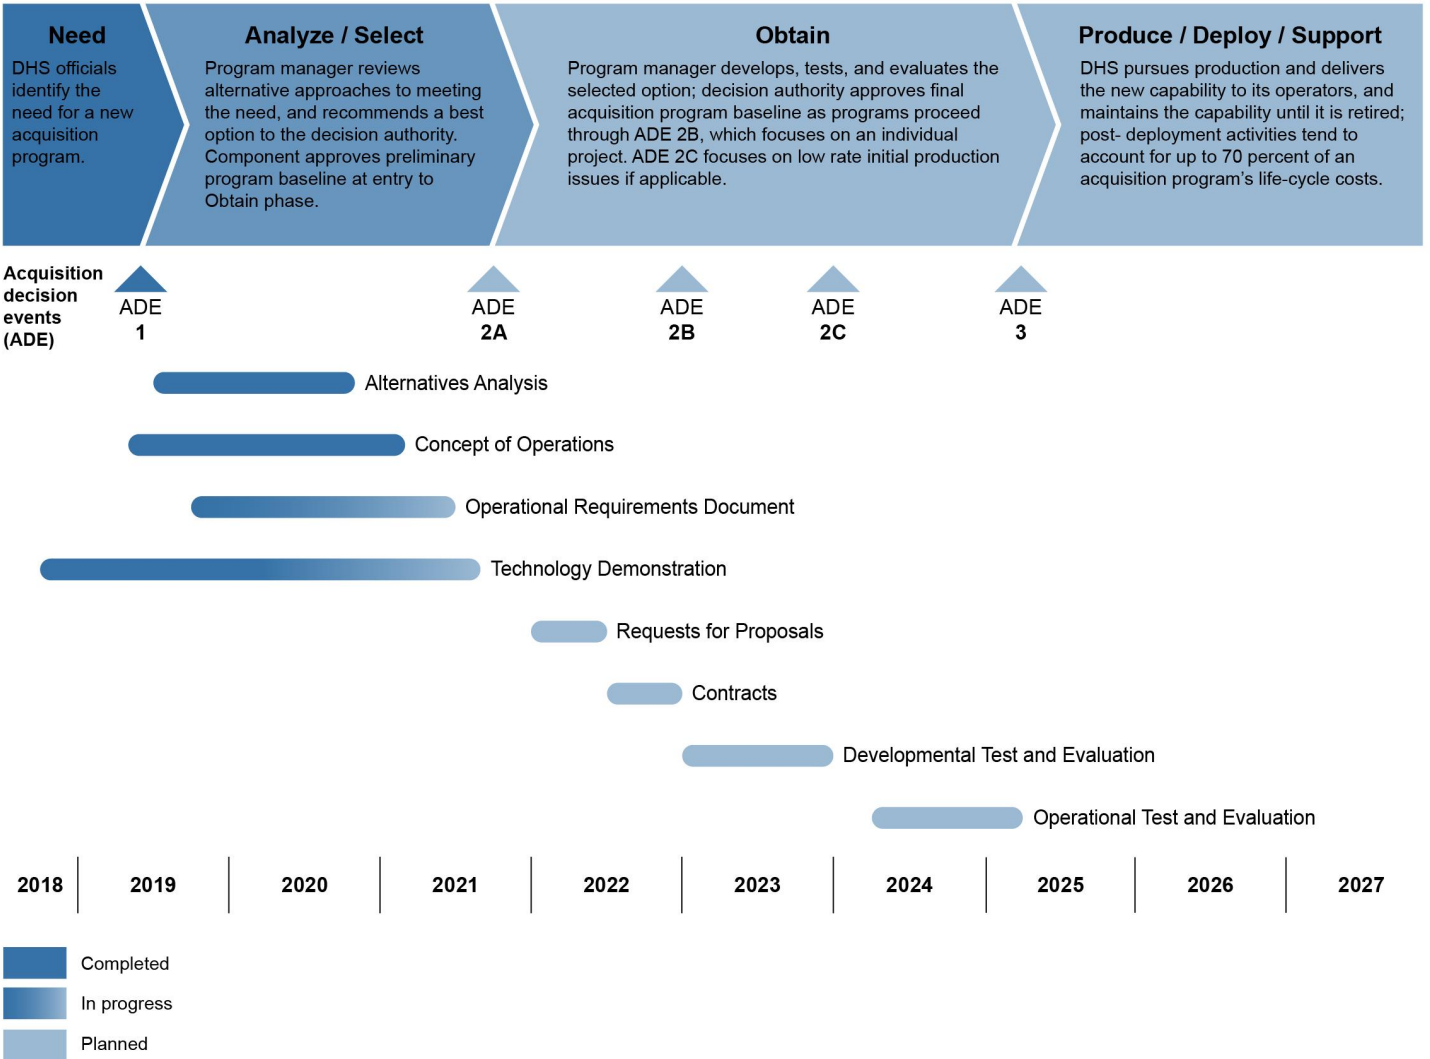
Need
DHS officials identify the need for a new acquisition program.

Analyze / Select
Program manager reviews alternative approaches to meeting the need, and recommends a best option to the decision authority. Component approves preliminary program baseline at entry to Obtain phase.

Obtain
Program manager develops, tests, and evaluates the selected option; decision authority approves final acquisition program baseline as programs proceed through ADE 2B, which focuses on an individual project. ADE 2C focuses on low rate initial production issues if applicable.

Produce / Deploy / Support
DHS pursues production and delivers the new capability to its operators, and maintains the capability until it is retired; post- deployment activities tend to account for up to 70 percent of an acquisition program's life-cycle costs.

Acquisition decision events (ADE)

ADE 1
ADE 2A
ADE 2B
ADE 2C
ADE 3

Alternatives Analysis
Concept of Operations
Operational Requirements Document
Technology Demonstration
Requests for Proposals
Contracts
Developmental Test and Evaluation
Operational Test and Evaluation

2018
2019
2020
2021
2022
2023
2024
2025
2026
2027

Completed
In progress
Planned